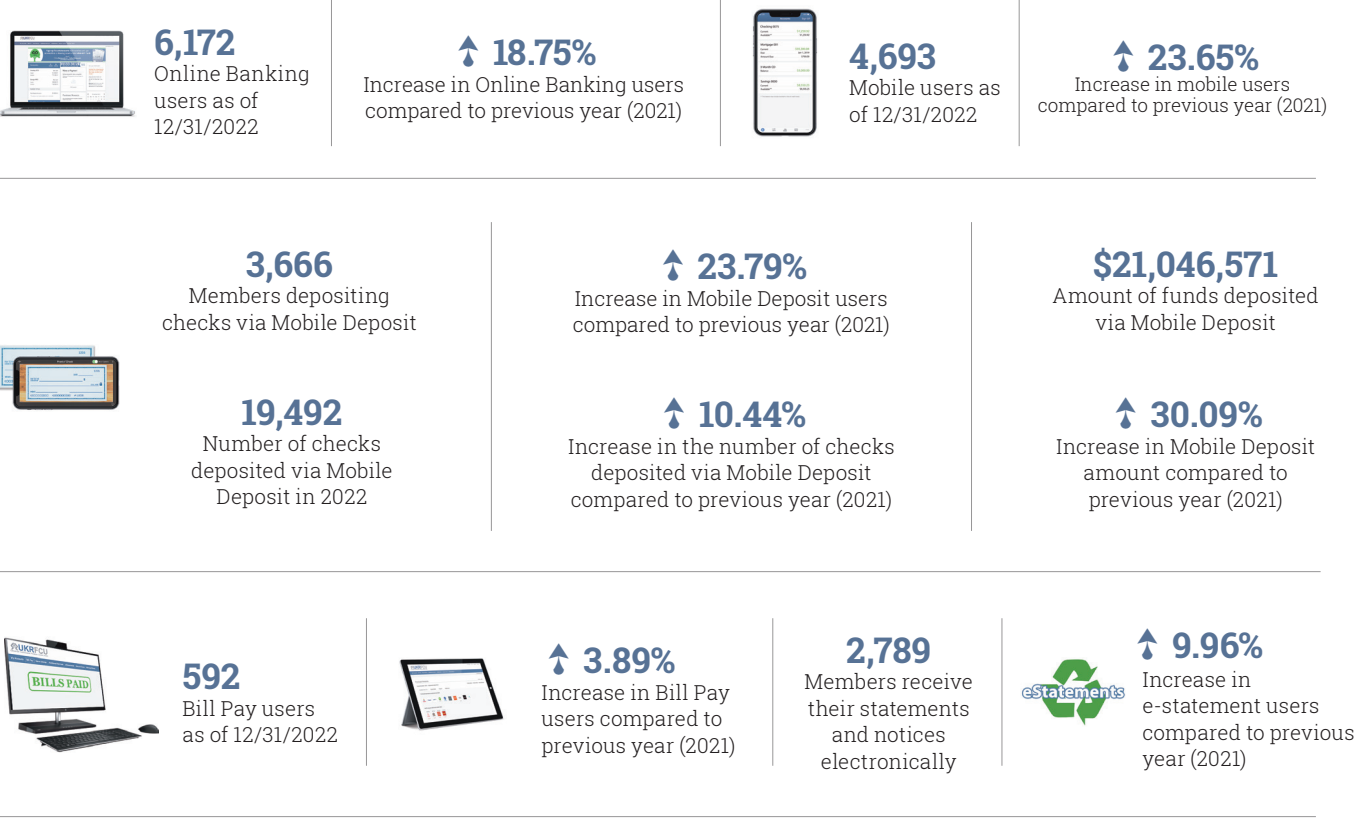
6,172
Online Banking users as of 12/31/2022

18.75%
Increase in Online Banking users compared to previous year (2021)

4,693
Mobile users as of 12/31/2022

23.65%
Increase in mobile users compared to previous year (2021)

3,666
Members depositing checks via Mobile Deposit

19,492
Number of checks deposited via Mobile Deposit in 2022

23.79%
Increase in Mobile Deposit users compared to previous year (2021)

10.44%
Increase in the number of checks deposited via Mobile Deposit compared to previous year (2021)

$21,046,571
Amount of funds deposited via Mobile Deposit

30.09%
Increase in Mobile Deposit amount compared to previous year (2021)

UKRFCU
BILLS PAID

592
Bill Pay users as of 12/31/2022

3.89%
Increase in Bill Pay users compared to previous year (2021)

2,789
Members receive their statements and notices electronically

eStatements

9.96%
Increase in e-statement users compared to previous year (2021)